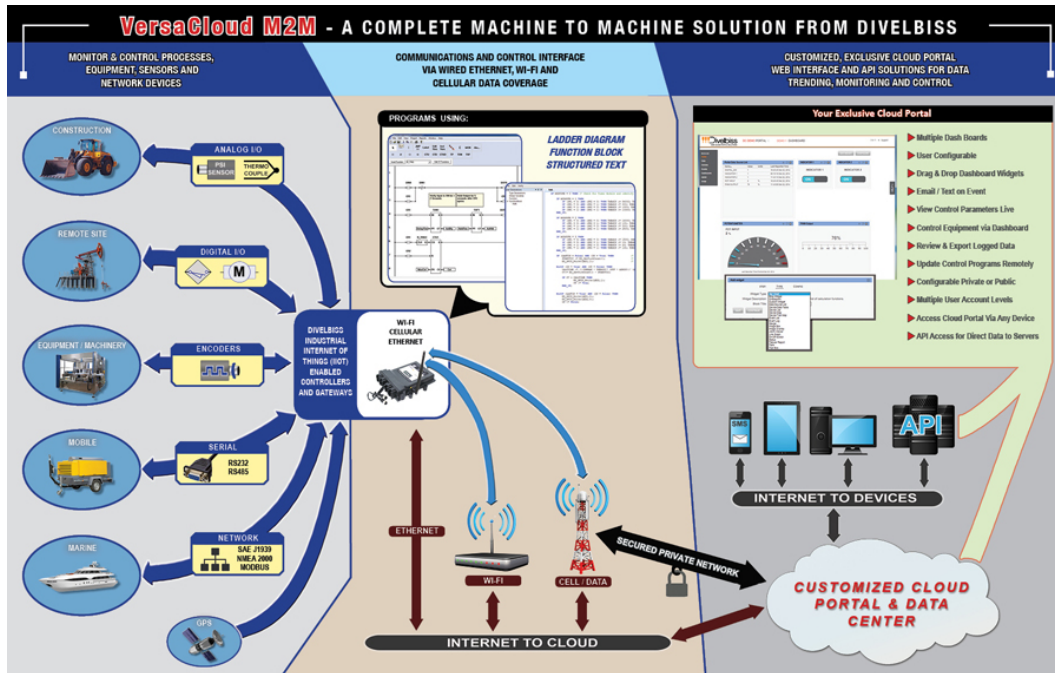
VersaCloud M2M - A COMPLETE MACHINE TO MACHINE SOLUTION FROM DIVELBISS

MONITOR & CONTROL PROCESSES, EQUIPMENT, SENSORS AND NETWORK DEVICES

COMMUNICATIONS AND CONTROL INTERFACE VIA WIRED ETHERNET, WI-FI AND CELLULAR DATA COVERAGE

CUSTOMIZED, EXCLUSIVE CLOUD PORTAL WEB INTERFACE AND API SOLUTIONS FOR DATA TRENDING, MONITORING AND CONTROL

CONSTRUCTION

ANALOG I/O

PSI SENSOR

THERMO COUPLE

REMOTE SITE

DIGITAL I/O

M

EQUIPMENT / MACHINERY

ENCODERS

MOBILE

SERIAL

RS232
RS485

MARINE

NETWORK

SAE J1939
NMEA 2000
MODBUS

GPS

PROGRAMS USING:

LADDER DIAGRAM
FUNCTION BLOCK
STRUCTURED TEXT

DIVELBISS INDUSTRIAL INTERNET OF THINGS (IIOT) ENABLED CONTROLLERS AND GATEWAYS

WI-FI
CELLULAR
ETHERNET

ETHERNET

WI-FI

CELL / DATA

SECURED PRIVATE NETWORK

INTERNET TO CLOUD

Your Exclusive Cloud Portal

Divelbiss

Multiple Dash Boards
User Configurable
Drag & Drop Dashboard Widgets
Email / Text on Event
View Control Parameters Live
Control Equipment via Dashboard
Review & Export Logged Data
Update Control Programs Remotely
Configurable Private or Public
Multiple User Account Levels
Access Cloud Portal Via Any Device
API Access for Direct Data to Servers

SMS

API

INTERNET TO DEVICES

CUSTOMIZED CLOUD PORTAL & DATA CENTER